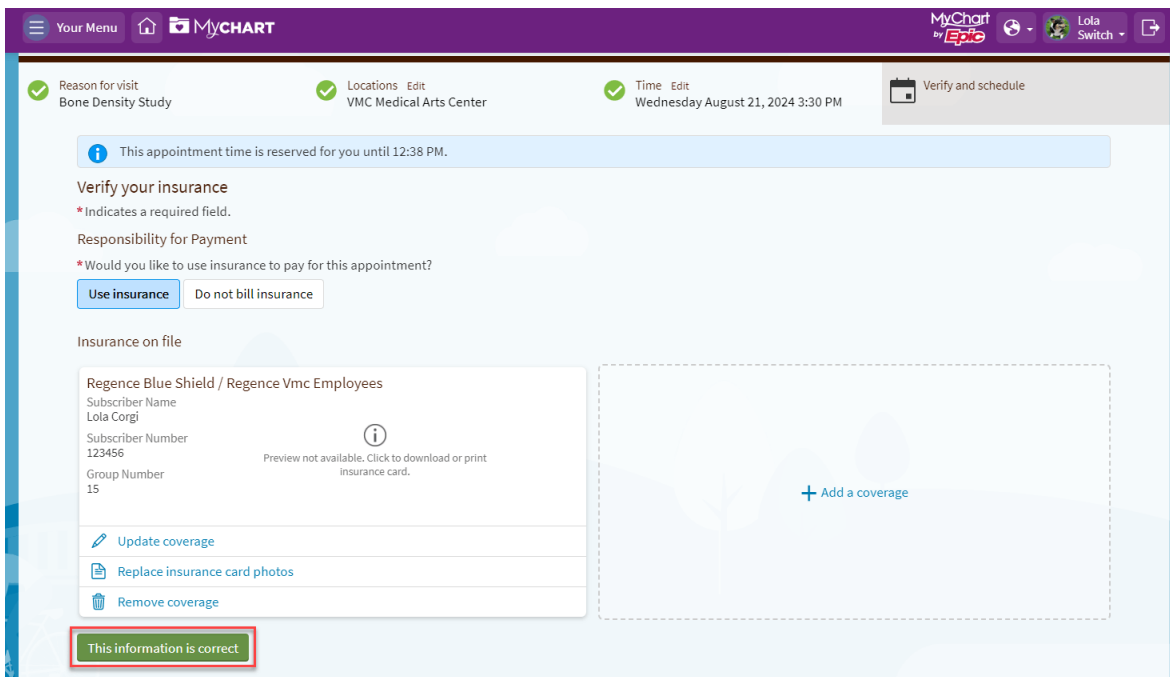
Your Menu MyCHART MyChart by Epic Lola Switch

Reason for visit
Bone Density Study

Locations Edit
VMC Medical Arts Center

Time Edit
Wednesday August 21, 2024 3:30 PM

Verify and schedule

This appointment time is reserved for you until 12:38 PM.

Verify your insurance

*Indicates a required field.

Responsibility for Payment

*Would you like to use insurance to pay for this appointment?

Use insurance | Do not bill insurance

Insurance on file

Regence Blue Shield / Regence Vmc Employees
Subscriber Name
Lola Corgi
Subscriber Number
123456
Group Number
15

Preview not available. Click to download or print insurance card.

Update coverage
Replace insurance card photos
Remove coverage

+ Add a coverage

This information is correct